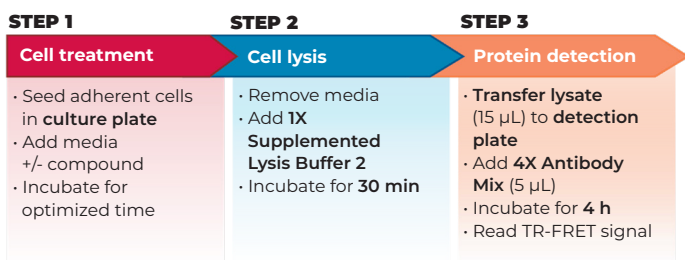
STEP 1
Cell treatment
· Seed adherent cells in culture plate
· Add media +/- compound
· Incubate for optimized time

STEP 2
Cell lysis
· Remove media
· Add 1X Supplemented Lysis Buffer 2
· Incubate for 30 min

STEP 3
Protein detection
· Transfer lysate (15 µL) to detection plate
· Add 4X Antibody Mix (5 µL)
· Incubate for 4 h
· Read TR-FRET signal